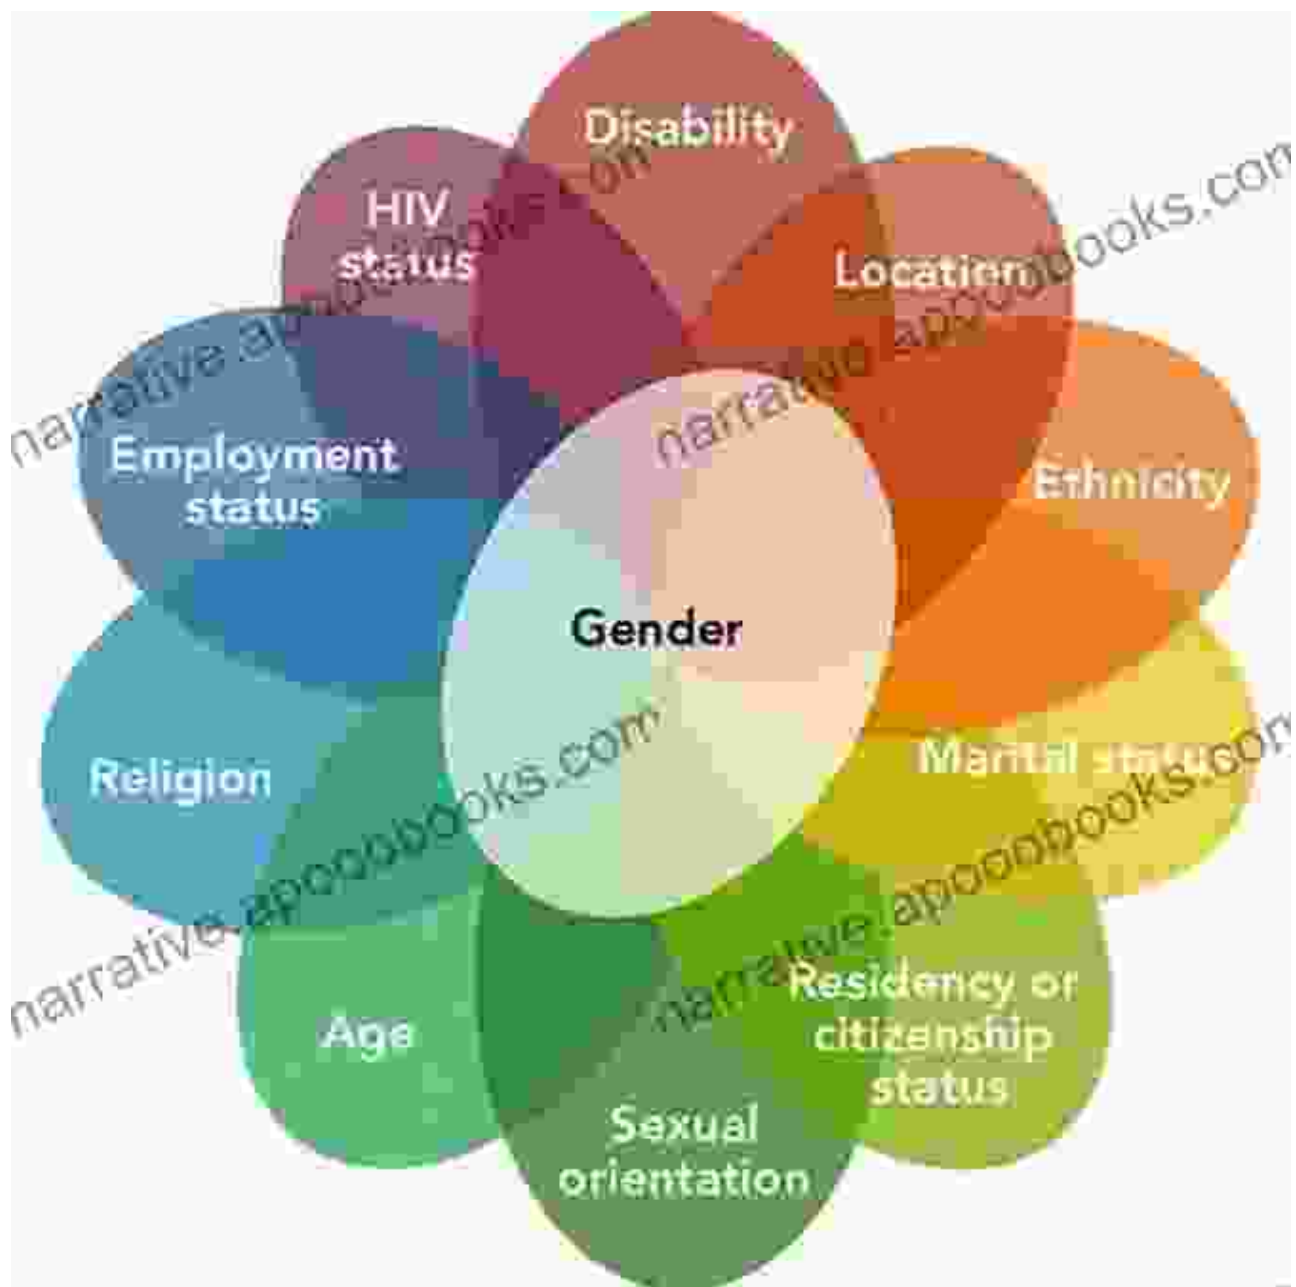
Disability

HIV status

Location

Employment status

Ethnicity

Gender

Religion

Marital status

Age

Residency or citizenship status

Sexual orientation

narrative.apoobooks.com

narrative.apoobooks.com

narrative.apoobooks.com

narrative.apoobooks.com